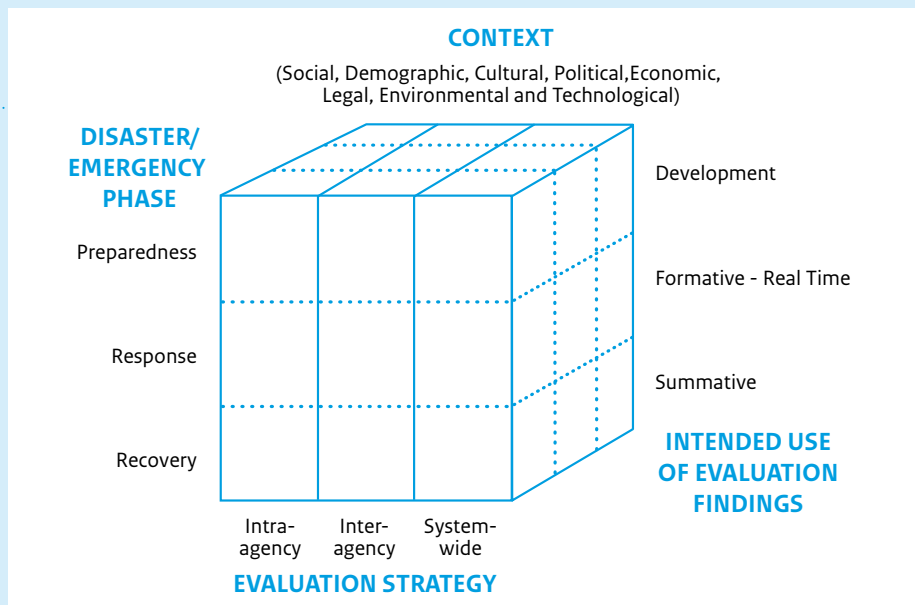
CONTEXT

(Social, Demographic, Cultural, Political,Economic, Legal, Environmental and Technological)

DISASTER/ EMERGENCY PHASE

Preparedness

Response

Recovery

Development

Formative - Real Time

Summative

INTENDED USE OF EVALUATION FINDINGS

Intra-agency

Inter-agency

System-wide

EVALUATION STRATEGY